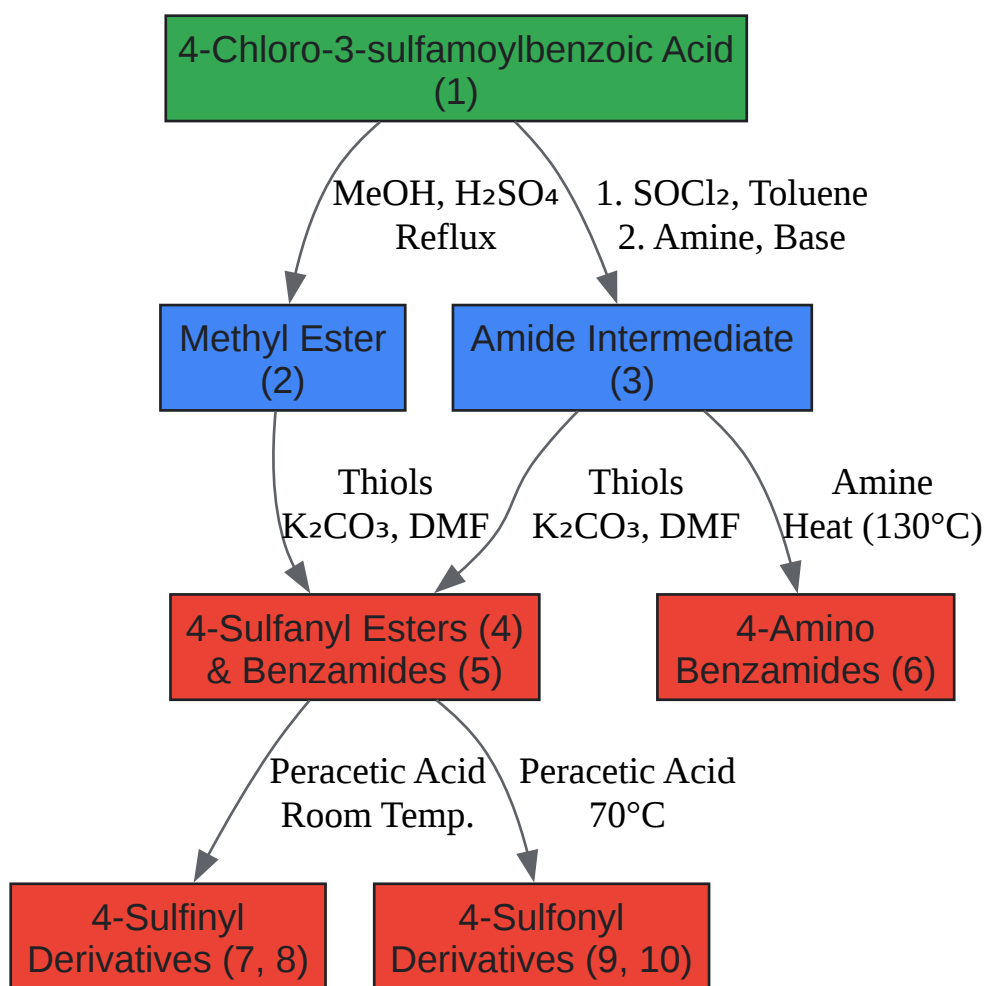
4-Chloro-3-sulfamoylbenzoic Acid (1)

MeOH, $H_2SO_4$
Reflux

1. $SOCl_2$, Toluene
2. Amine, Base

Methyl Ester (2)

Amide Intermediate (3)

Thiols
$K_2CO_3$, DMF

Thiols
$K_2CO_3$, DMF

Amine
Heat (130°C)

4-Sulfanyl Esters (4) & Benzamides (5)

4-Amino Benzamides (6)

Peracetic Acid
Room Temp.

Peracetic Acid
70°C

4-Sulfinyl Derivatives (7, 8)

4-Sulfonyl Derivatives (9, 10)